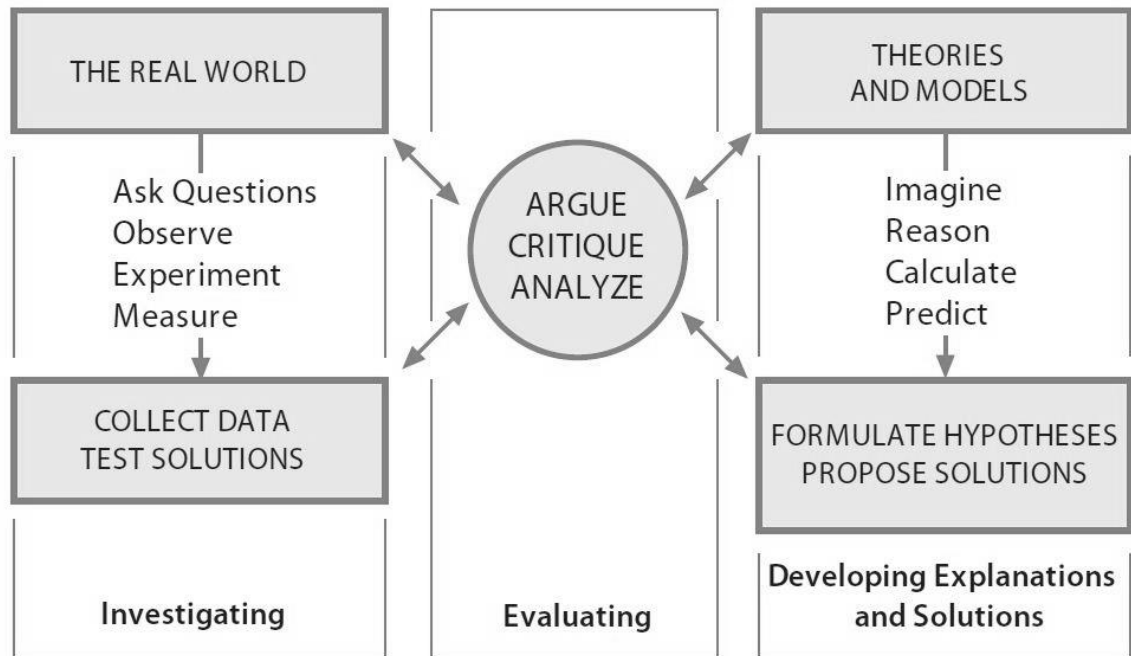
THE REAL WORLD

Ask Questions
Observe
Experiment
Measure

COLLECT DATA
TEST SOLUTIONS

Investigating

ARGUE
CRITIQUE
ANALYZE

Evaluating

THEORIES
AND MODELS

Imagine
Reason
Calculate
Predict

FORMULATE HYPOTHESES
PROPOSE SOLUTIONS

Developing Explanations and Solutions